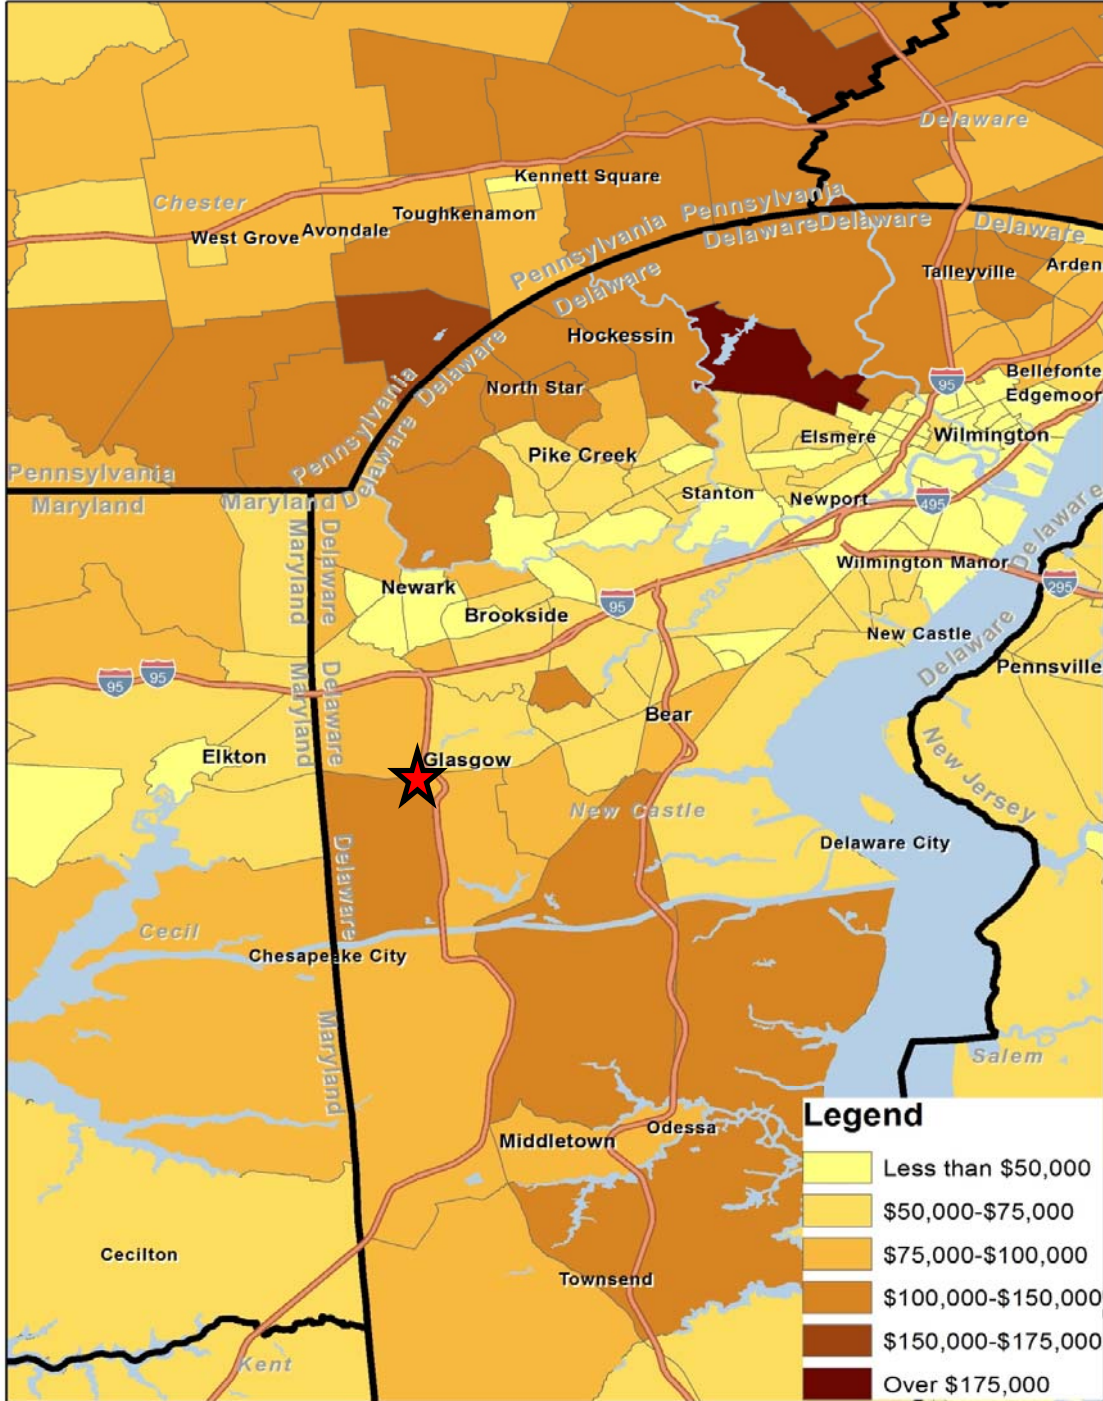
Delaware
Kennett Square
Chester
Toughkenamon
West Grove
Avondale
Pennsylvania
Delaware
Delaware
Delaware
Talleyville
Arden
Pennsylvania
Delaware
Hockessin
Pennsylvania
Delaware
North Star
95
Bellefonte
Edgemoor
Elsmere
Wilmington
Pennsylvania
Maryland
Pike Creek
Maryland
Delaware
Stanton
Newport
495
Maryland
Delaware
Wilmington Manor
Delaware
295
Newark
Brookside
95
New Castle
95
95
Maryland
Delaware
Delaware
Pennsville
Bear
Elkton
Glasgow
New Jersey
New Castle
Delaware City
Delaware
Cecil
Chesapeake City
Maryland
Salem
Legend
Middletown
Odessa
Less than $50,000
$50,000-$75,000
Cecilton
$75,000-$100,000
Townsend
$100,000-$150,000
$150,000-$175,000
Kent
Over $175,000